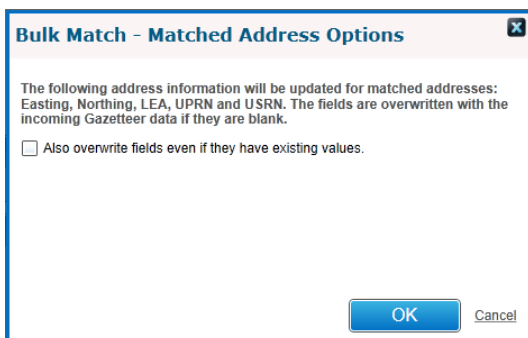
Bulk Match - Matched Address Options

The following address information will be updated for matched addresses: Easting, Northing, LEA, UPRN and USRN. The fields are overwritten with the incoming Gazetteer data if they are blank.

Also overwrite fields even if they have existing values.

OK

Cancel